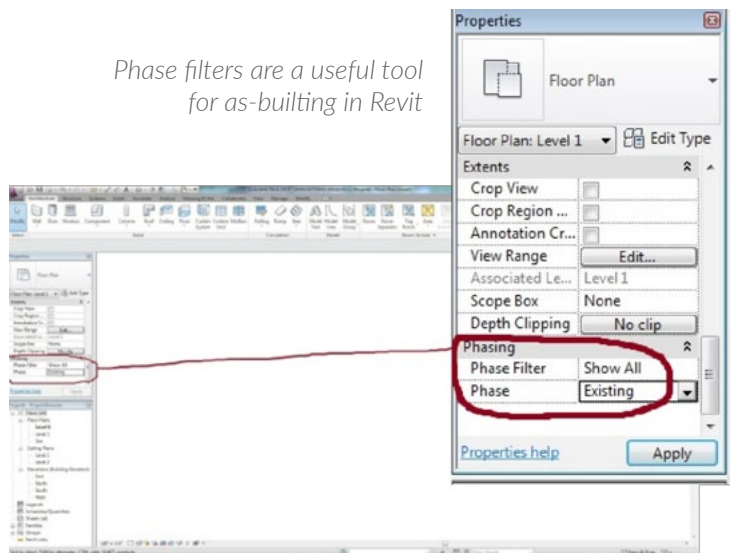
Phase filters are a useful tool for as-builting in Revit

Properties

Floor Plan

Floor Plan: Level 1

Edit Type

Extents

| | |
|---|---|
| Crop View | |
| Crop Region ... | |
| Annotation Cr... | |
| View Range | Edit... |
| Associated Le... | Level 1 |
| Scope Box | None |
| Depth Clipping | No clip |

Phasing

| | |
|---|---|
| Phase Filter | Show All |
| Phase | Existing |

Properties help

Apply